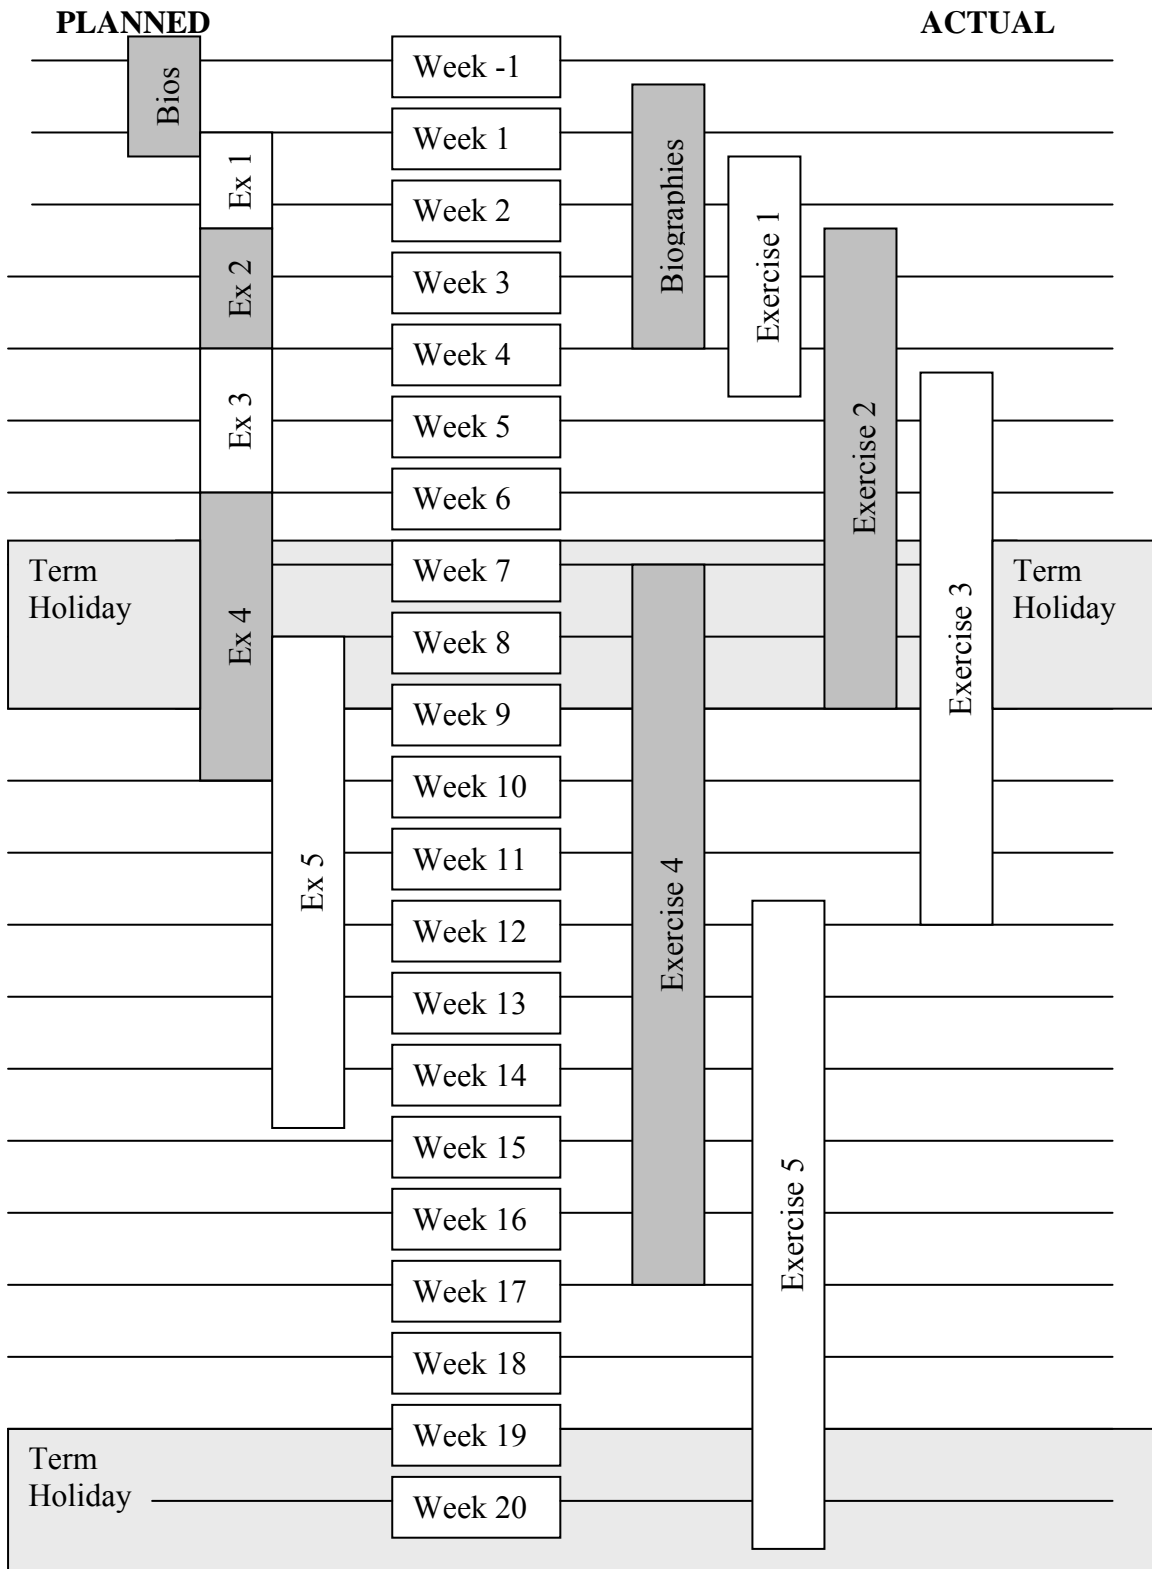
PLANNED

ACTUAL

Bios

Ex 1

Ex 2

Ex 3

Ex 4

Ex 5

Term Holiday

Term Holiday

Week -1
Week 1
Week 2
Week 3
Week 4
Week 5
Week 6
Week 7
Week 8
Week 9
Week 10
Week 11
Week 12
Week 13
Week 14
Week 15
Week 16
Week 17
Week 18
Week 19
Week 20

Biographies

Exercise 1

Exercise 2

Exercise 3

Term Holiday

Exercise 4

Exercise 5